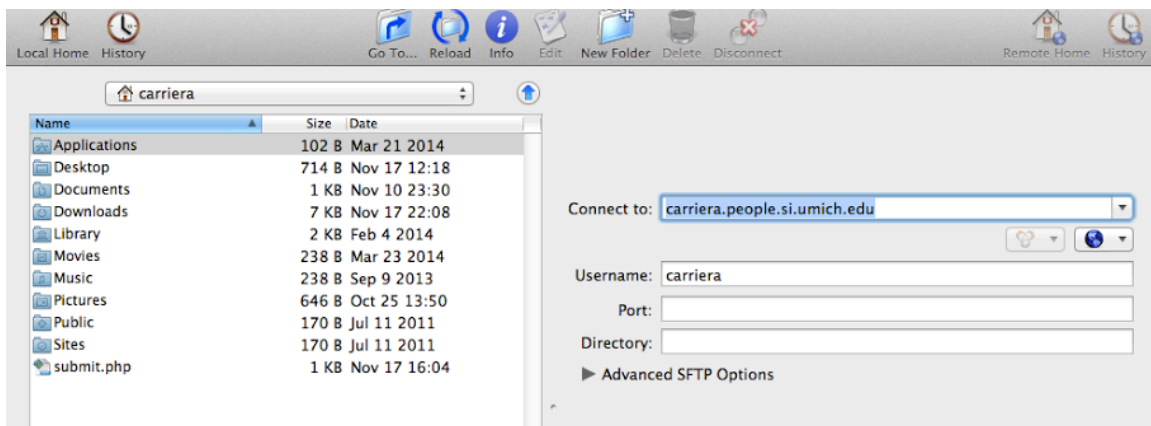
Local Home History Go To... Reload Info Edit New Folder Delete Disconnect Remote Home History

carriera

| Name | Size | Date |
|---|---|---|
| Applications | 102 B | Mar 21 2014 |
| Desktop | 714 B | Nov 17 12:18 |
| Documents | 1 KB | Nov 10 23:30 |
| Downloads | 7 KB | Nov 17 22:08 |
| Library | 2 KB | Feb 4 2014 |
| Movies | 238 B | Mar 23 2014 |
| Music | 238 B | Sep 9 2013 |
| Pictures | 646 B | Oct 25 13:50 |
| Public | 170 B | Jul 11 2011 |
| Sites | 170 B | Jul 11 2011 |
| submit.php | 1 KB | Nov 17 16:04 |

Connect to: carriera.people.si.umich.edu

Username: carriera

Port:

Directory:

Advanced SFTP Options